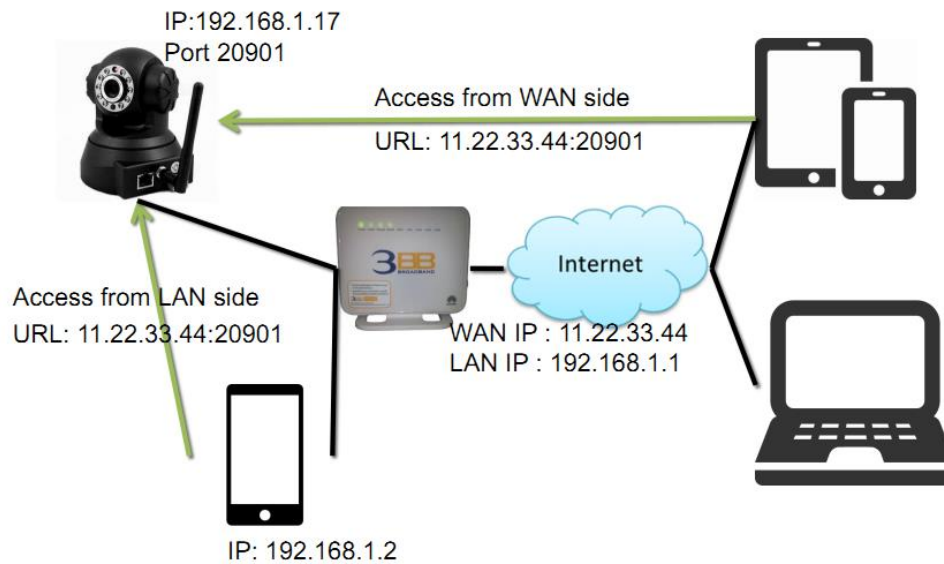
IP:192.168.1.17
Port 20901

Access from WAN side
URL: 11.22.33.44:20901

3BB BROADBAND

Internet

Access from LAN side
URL: 11.22.33.44:20901

WAN IP : 11.22.33.44
LAN IP : 192.168.1.1

IP: 192.168.1.2